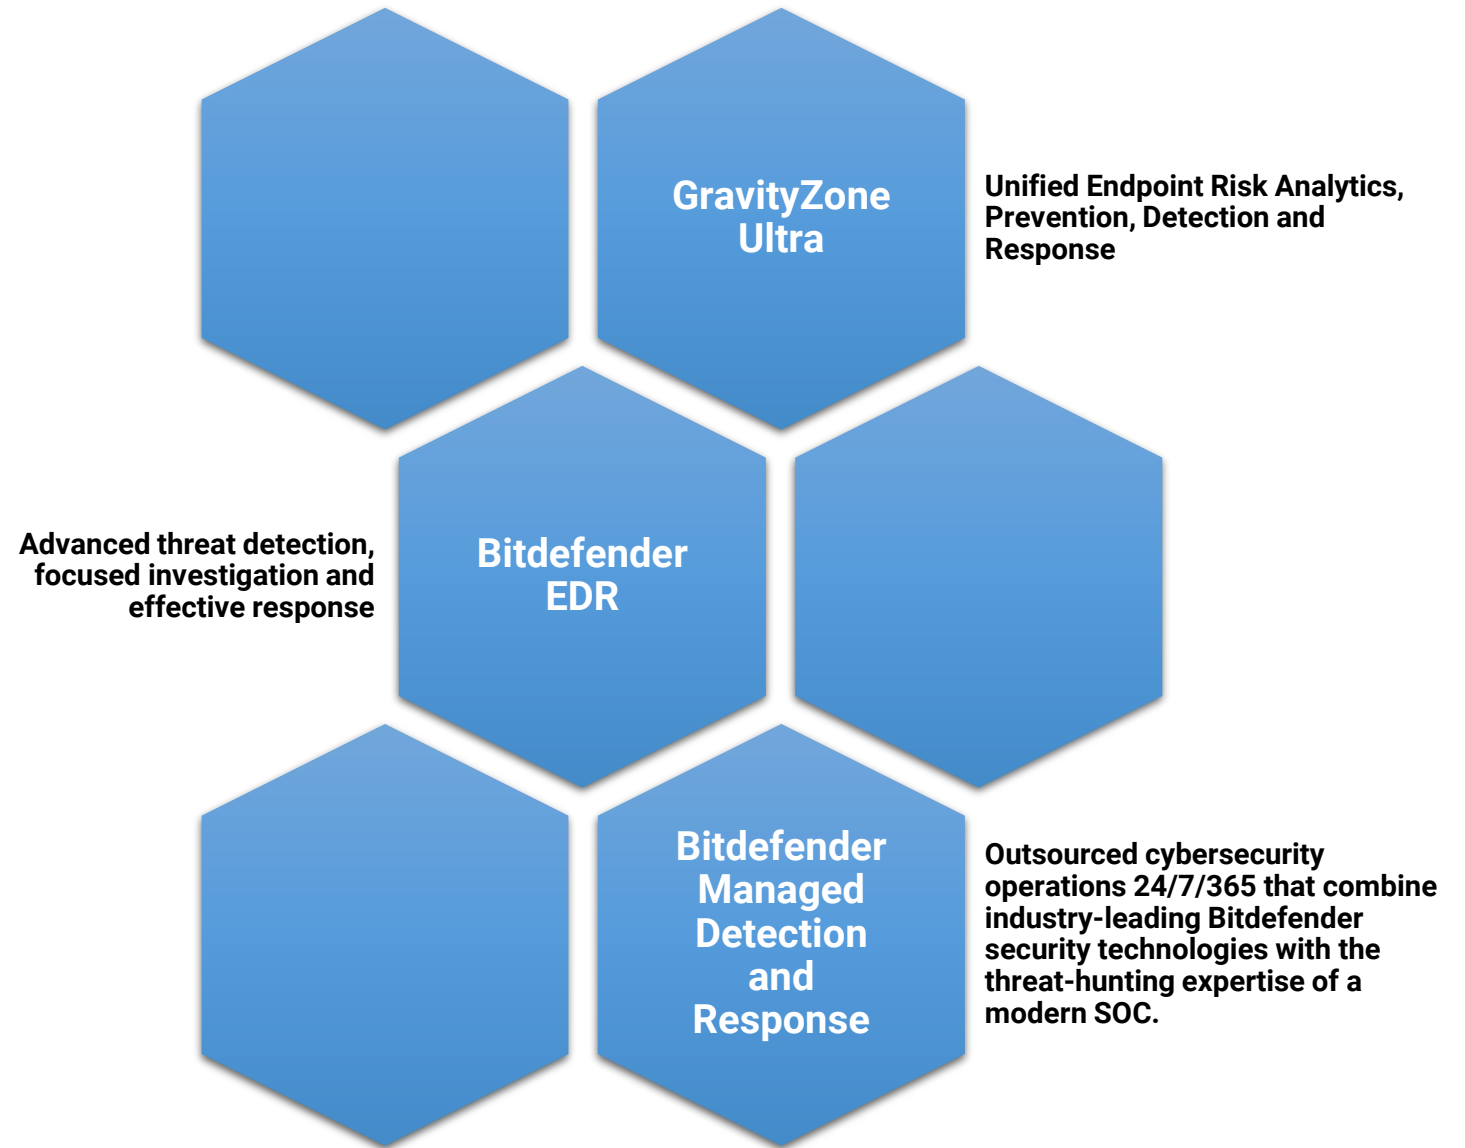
GravityZone Ultra

Unified Endpoint Risk Analytics, Prevention, Detection and Response

Advanced threat detection, focused investigation and effective response

Bitdefender EDR

Bitdefender Managed Detection and Response

Outsourced cybersecurity operations 24/7/365 that combine industry-leading Bitdefender security technologies with the threat-hunting expertise of a modern SOC.